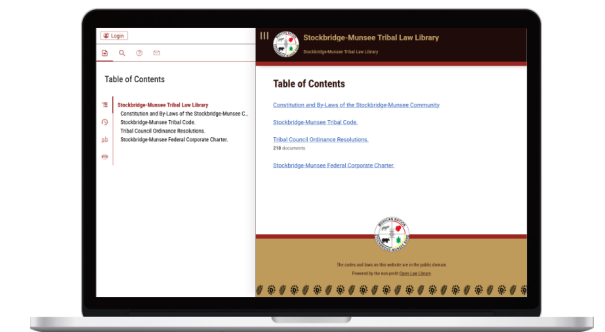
Login

Table of Contents

Stockbridge-Munsee Tribal Law Library
Constitution and By-Laws of the Stockbridge-Munsee C...
Stockbridge-Munsee Tribal Code.
Tribal Council Ordinance Resolutions.
Stockbridge-Munsee Federal Corporate Charter.

Stockbridge-Munsee Tribal Law Library
Stockbridge-Munsee Tribal Law Library

Table of Contents

Constitution and By-Laws of the Stockbridge-Munsee Community

Stockbridge-Munsee Tribal Code.

Tribal Council Ordinance Resolutions.
218 documents

Stockbridge-Munsee Federal Corporate Charter.

The codes and laws on this website are in the public domain.
Powered by the non-profit Open Law Library.